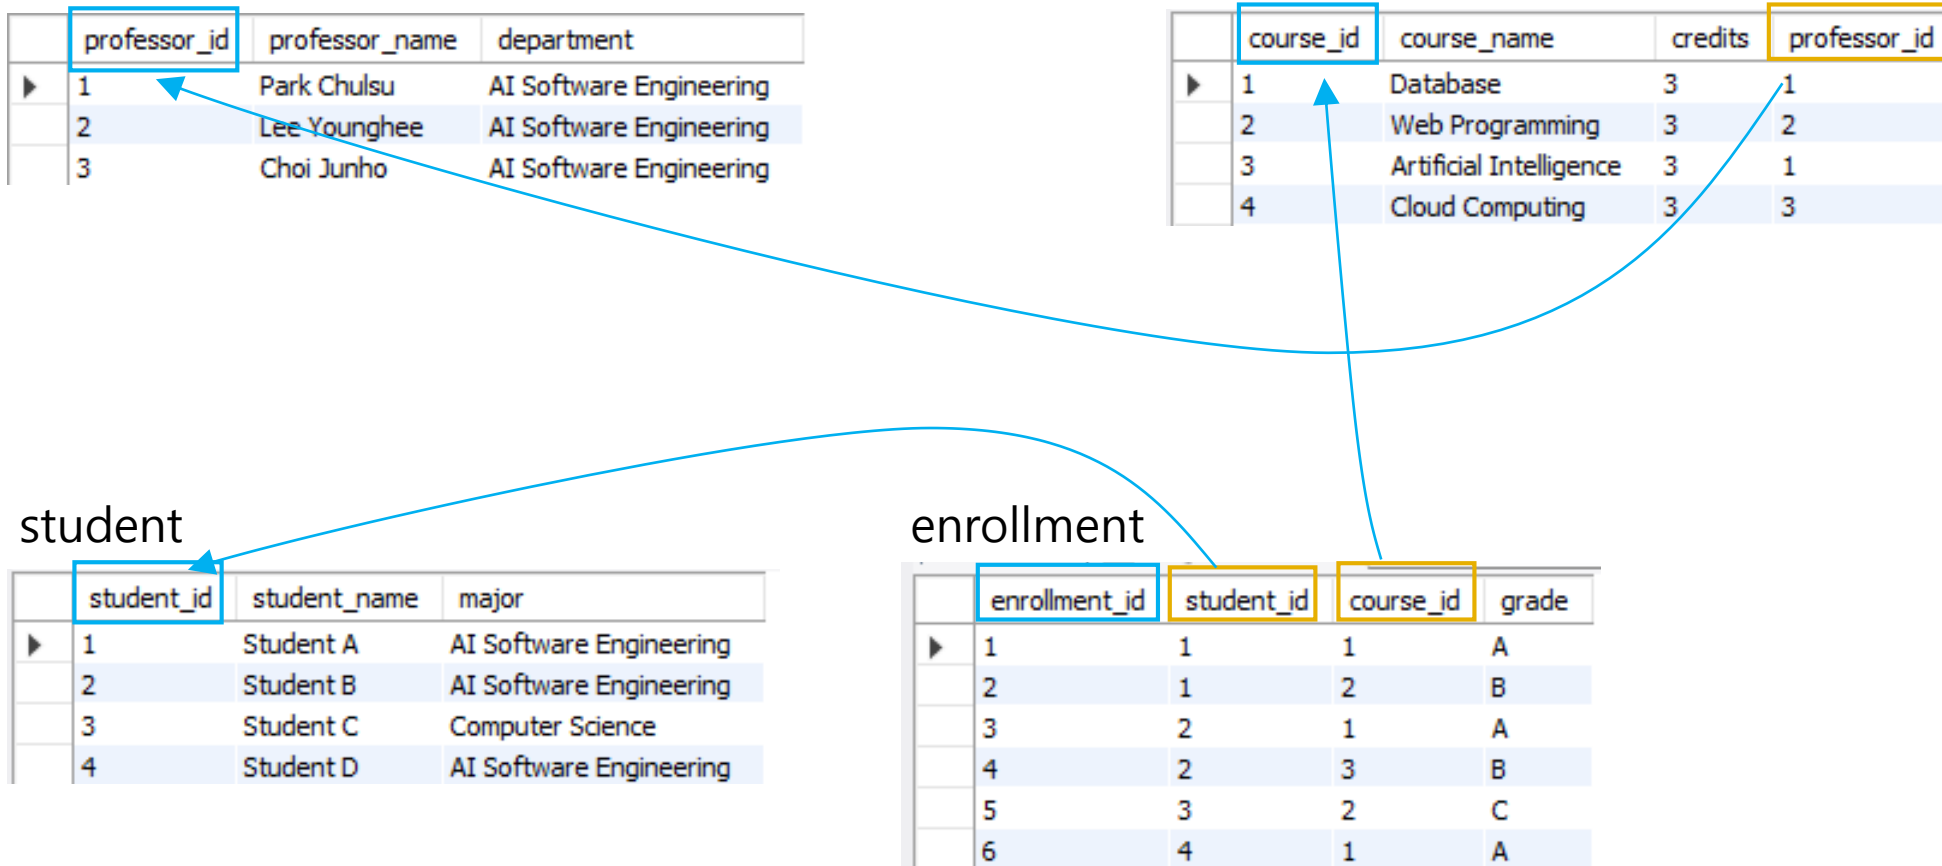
| professor_id | professor_name | department |
|---|---|---|
| 1 | Park Chulsu | AI Software Engineering |
| 2 | Lee Younghee | AI Software Engineering |
| 3 | Choi Junho | AI Software Engineering |

| course_id | course_name | credits | professor_id |
|---|---|---|---|
| 1 | Database | 3 | 1 |
| 2 | Web Programming | 3 | 2 |
| 3 | Artificial Intelligence | 3 | 1 |
| 4 | Cloud Computing | 3 | 3 |

student

| student_id | student_name | major |
|---|---|---|
| 1 | Student A | AI Software Engineering |
| 2 | Student B | AI Software Engineering |
| 3 | Student C | Computer Science |
| 4 | Student D | AI Software Engineering |

enrollment

| enrollment_id | student_id | course_id | grade |
|---|---|---|---|
| 1 | 1 | 1 | A |
| 2 | 1 | 2 | B |
| 3 | 2 | 1 | A |
| 4 | 2 | 3 | B |
| 5 | 3 | 2 | C |
| 6 | 4 | 1 | A |